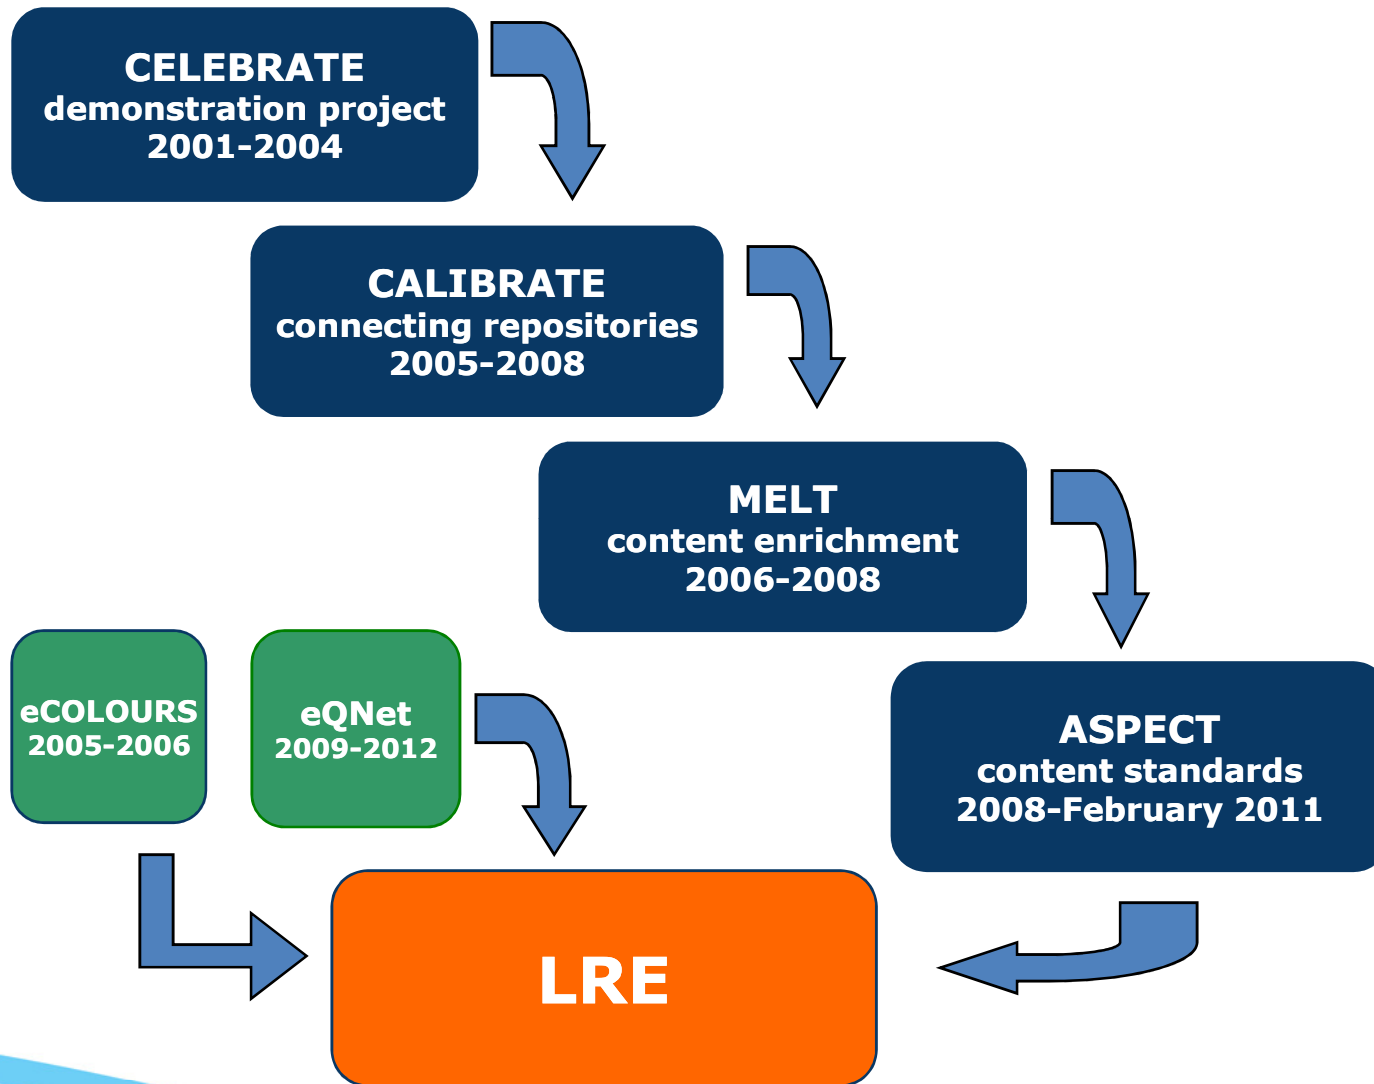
CELEBRATE
demonstration project
2001-2004

CALIBRATE
connecting repositories
2005-2008

MELT
content enrichment
2006-2008

eCOLOURS
2005-2006

eQNet
2009-2012

ASPECT
content standards
2008-February 2011

LRE